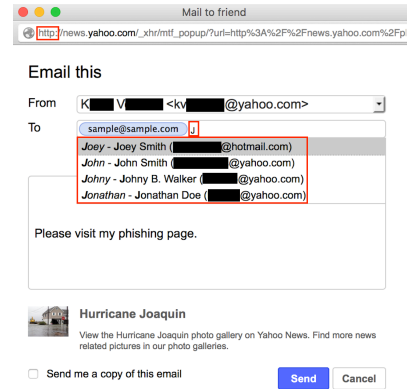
Mail to friend

http://news.yahoo.com/_xhr/mtf_popup/?url=http%3A%2F%2Fnews.yahoo.com%2Fp

Email this

From K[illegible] V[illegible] <kv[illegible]@yahoo.com>

To sample@sample.com J

Joey - Joey Smith ([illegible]@hotmail.com)
John - John Smith ([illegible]@yahoo.com)
Johny - Johny B. Walker ([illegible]@yahoo.com)
Jonathan - Jonathan Doe ([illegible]@yahoo.com)

Please visit my phishing page.

Hurricane Joaquin

View the Hurricane Joaquin photo gallery on Yahoo News. Find more news related pictures in our photo galleries.

Send me a copy of this email

Send Cancel